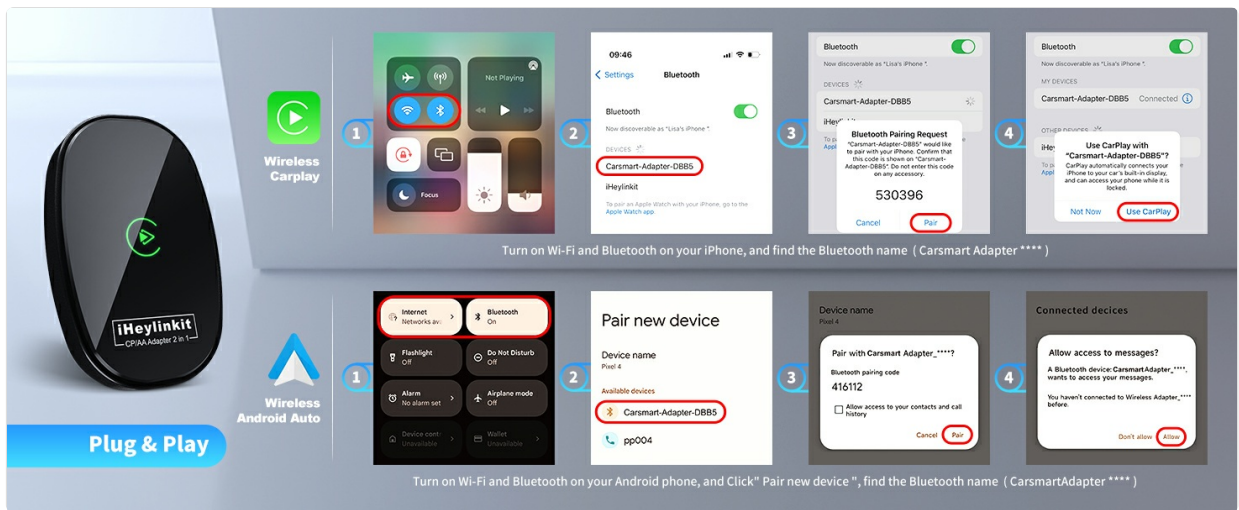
iHeylinkit
CP/AA Adapter 2 in 1

Plug & Play

Wireless Carplay

1
Not Playing
Focus

2
09:46
Settings
Bluetooth
Bluetooth
Now discoverable as "Lisa's iPhone".
DEVICES
Carsmart-Adapter-DBB5
iHeylinkit
To pair an Apple Watch with your iPhone, go to the Apple Watch app

3
Bluetooth
Now discoverable as "Lisa's iPhone".
DEVICES
Carsmart-Adapter-DBB5
iHey
Bluetooth Pairing Request
"Carsmart-Adapter-DBB5" would like to pair with your iPhone. Confirm that this code is shown on "Carsmart-Adapter-DBB5". Do not enter this code on any accessory.
530396
Cancel
Pair

4
Bluetooth
Now discoverable as "Lisa's iPhone".
MY DEVICES
Carsmart-Adapter-DBB5
Connected
OTHER DEVICES
iHey
Use CarPlay with "Carsmart-Adapter-DBB5"?
CarPlay automatically connects your iPhone to your car's built-in display, and can access your phone while it is locked.
Not Now
Use CarPlay

Turn on Wi-Fi and Bluetooth on your iPhone, and find the Bluetooth name（Carsmart Adapter ****）

Wireless Android Auto

1
Internet
Networks av
Bluetooth
On
Flashlight
Off
Do Not Disturb
Off
Alarm
No alarm set
Airplane mode
Off
Device cont
Unavailable
Wallet
Unavailable

2
Pair new device
Device name
Pixel 4
Available devices
Carsmart-Adapter-DBB5
pp004

3
Device name
Pixel 4
Pair with Carsmart Adapter_****?
Bluetooth pairing code
416112
Allow access to your contacts and call history
Cancel
Pair

4
Connected decices
Allow access to messages?
A Bluetooth device: Carsmart Adapter_****, wants to access your messages.
You haven't connected to Wireless Adapter_**** before.
Don't allow
Allow

Turn on Wi-Fi and Bluetooth on your Android phone, and Click" Pair new device ", find the Bluetooth name（CarsmartAdapter ****）